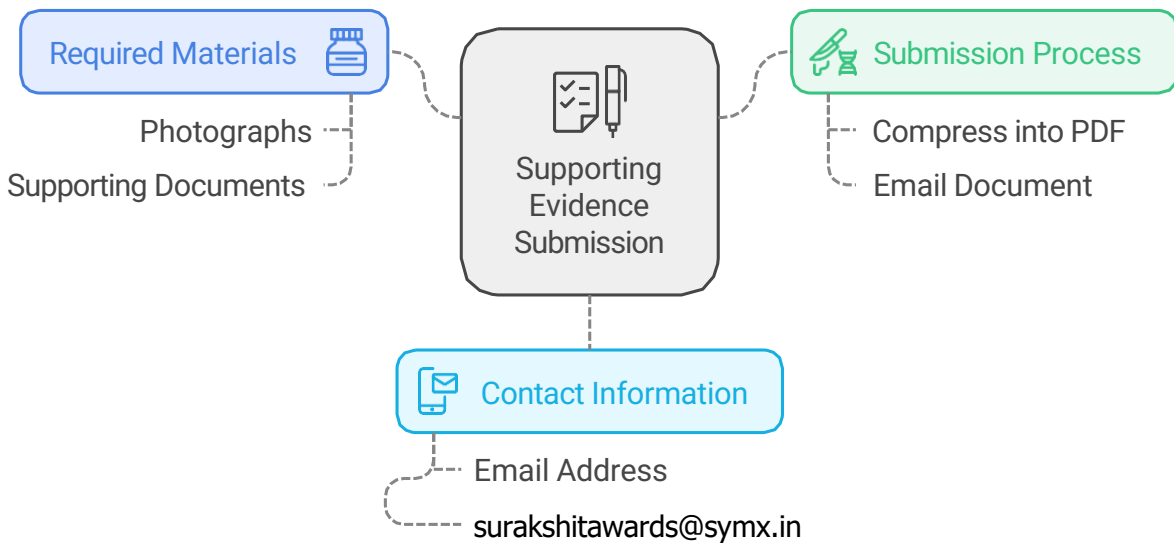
Required Materials

Photographs

Supporting Documents

Supporting Evidence Submission

Submission Process

Compress into PDF

Email Document

Contact Information

Email Address

surakshitawards@symx.in